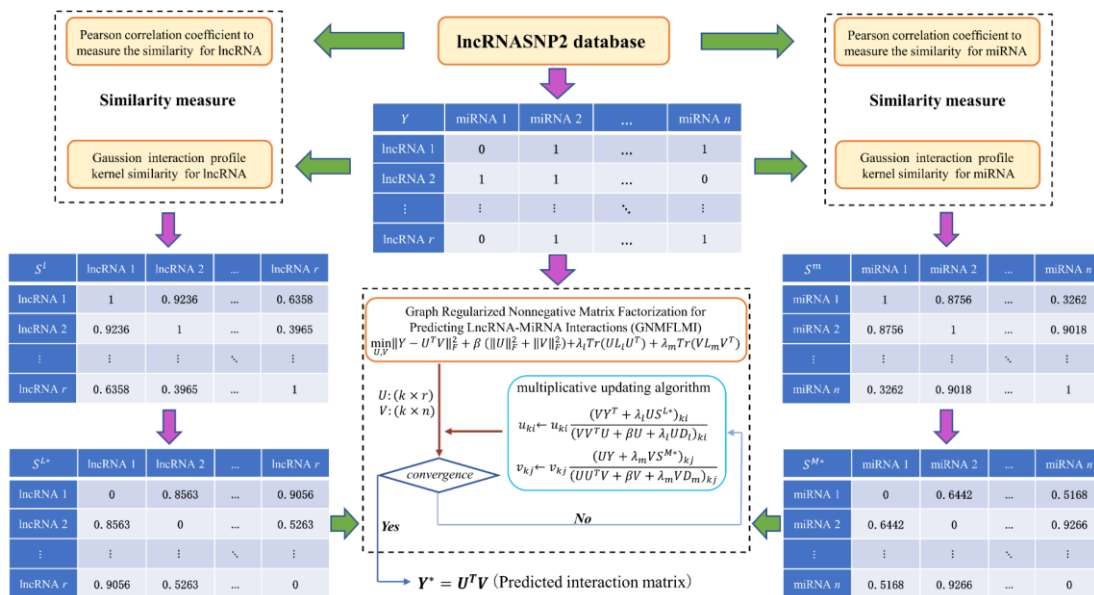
Pearson correlation coefficient to measure the similarity for lncRNA

lncRNASNP2 database

Pearson correlation coefficient to measure the similarity for miRNA

Similarity measure

Similarity measure

| $Y$ | miRNA 1 | miRNA 2 | ... | miRNA $n$ |
|---|---|---|---|---|
| lncRNA 1 | 0 | 1 | ... | 1 |
| lncRNA 2 | 1 | 1 | ... | 0 |
| ⋮ | ⋮ | ⋮ | ⋱ | ⋮ |
| lncRNA $r$ | 0 | 1 | ... | 1 |

Gaussion interaction profile kernel similarity for lncRNA

Gaussion interaction profile kernel similarity for miRNA

| $S^l$ | lncRNA 1 | lncRNA 2 | ... | lncRNA $r$ |
|---|---|---|---|---|
| lncRNA 1 | 1 | 0. 9236 | ... | 0. 6358 |
| lncRNA 2 | 0. 9236 | 1 | ... | 0. 3965 |
| ⋮ | ⋮ | ⋮ | ⋱ | ⋮ |
| lncRNA $r$ | 0. 6358 | 0. 3965 | ... | 1 |

Graph Regularized Nonnegative Matrix Factorization for Predicting LncRNA-MiRNA Interactions (GNMFLMI)
$\min_{U,V}\|Y-U^TV\|_F^2+\beta(\|U\|_F^2+\|V\|_F^2)+\lambda_l Tr(UL_lU^T)+\lambda_m Tr(VL_mV^T)$

| $S^m$ | miRNA 1 | miRNA 2 | ... | miRNA $n$ |
|---|---|---|---|---|
| miRNA 1 | 1 | 0. 8756 | ... | 0. 3262 |
| miRNA 2 | 0. 8756 | 1 | ... | 0. 9018 |
| ⋮ | ⋮ | ⋮ | ⋱ | ⋮ |
| miRNA $n$ | 0. 3262 | 0. 9018 | ... | 1 |

$U:(k\times r)$
$V:(k\times n)$

multiplicative updating algorithm
$u_{ki}\leftarrow u_{ki}\frac{(VY^T+\lambda_l US^{L*})_{ki}}{(VV^TU+\beta U+\lambda_l UD_l)_{ki}}$
$v_{kj}\leftarrow v_{kj}\frac{(UY+\lambda_m VS^{M*})_{kj}}{(UU^TV+\beta V+\lambda_m VD_m)_{kj}}$

convergence

| $S^{L*}$ | lncRNA 1 | lncRNA 2 | ... | lncRNA $r$ |
|---|---|---|---|---|
| lncRNA 1 | 0 | 0. 8563 | ... | 0. 9056 |
| lncRNA 2 | 0. 8563 | 0 | ... | 0. 5263 |
| ⋮ | ⋮ | ⋮ | ⋱ | ⋮ |
| lncRNA $r$ | 0. 9056 | 0. 5263 | ... | 0 |

Yes

No

| $S^{M*}$ | miRNA 1 | miRNA 2 | ... | miRNA $n$ |
|---|---|---|---|---|
| miRNA 1 | 0 | 0. 6442 | ... | 0. 5168 |
| miRNA 2 | 0. 6442 | 0 | ... | 0. 9266 |
| ⋮ | ⋮ | ⋮ | ⋱ | ⋮ |
| miRNA $n$ | 0. 5168 | 0. 9266 | ... | 0 |

$Y^*=U^TV$ (Predicted interaction matrix)